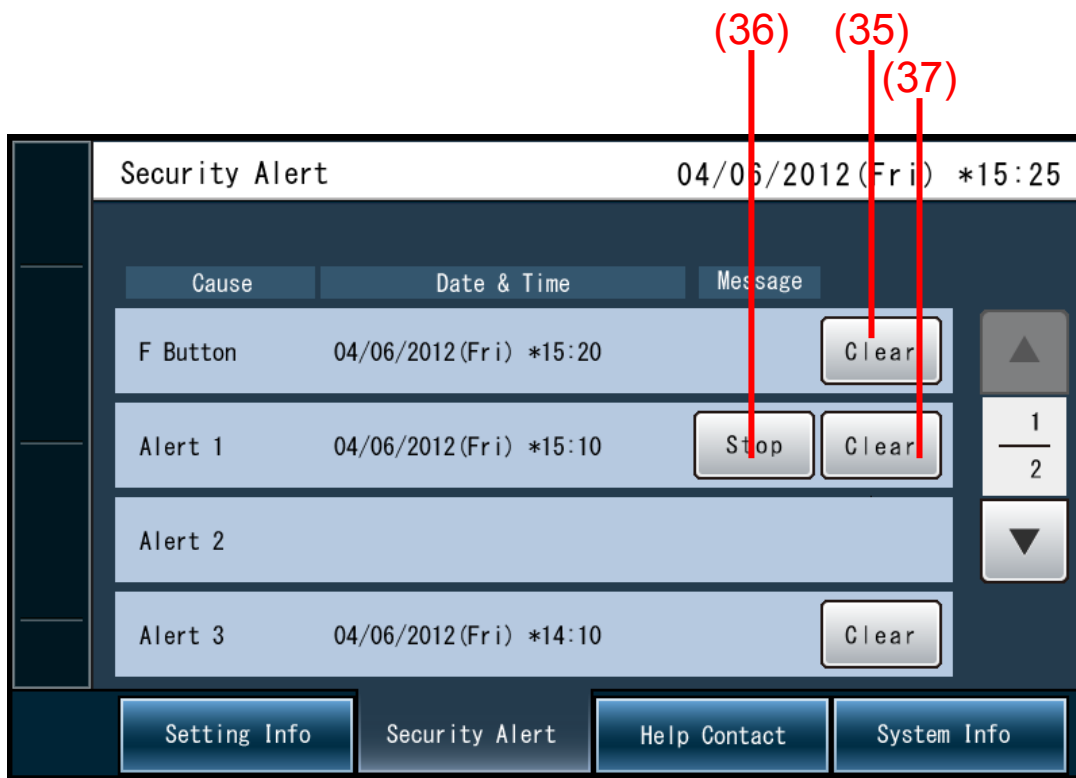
(36) (35) (37)

Security Alert 04/06/2012(Fri) ∗15:25

| Cause | Date & Time | Message |
|---|---|---|
| F Button | 04/06/2012(Fri) ∗15:20 | Clear |
| Alert 1 | 04/06/2012(Fri) ∗15:10 | Stop Clear |
| Alert 2 | | |
| Alert 3 | 04/06/2012(Fri) ∗14:10 | Clear |

▲
$\frac{1}{2}$
▼

Setting Info
Security Alert
Help Contact
System Info